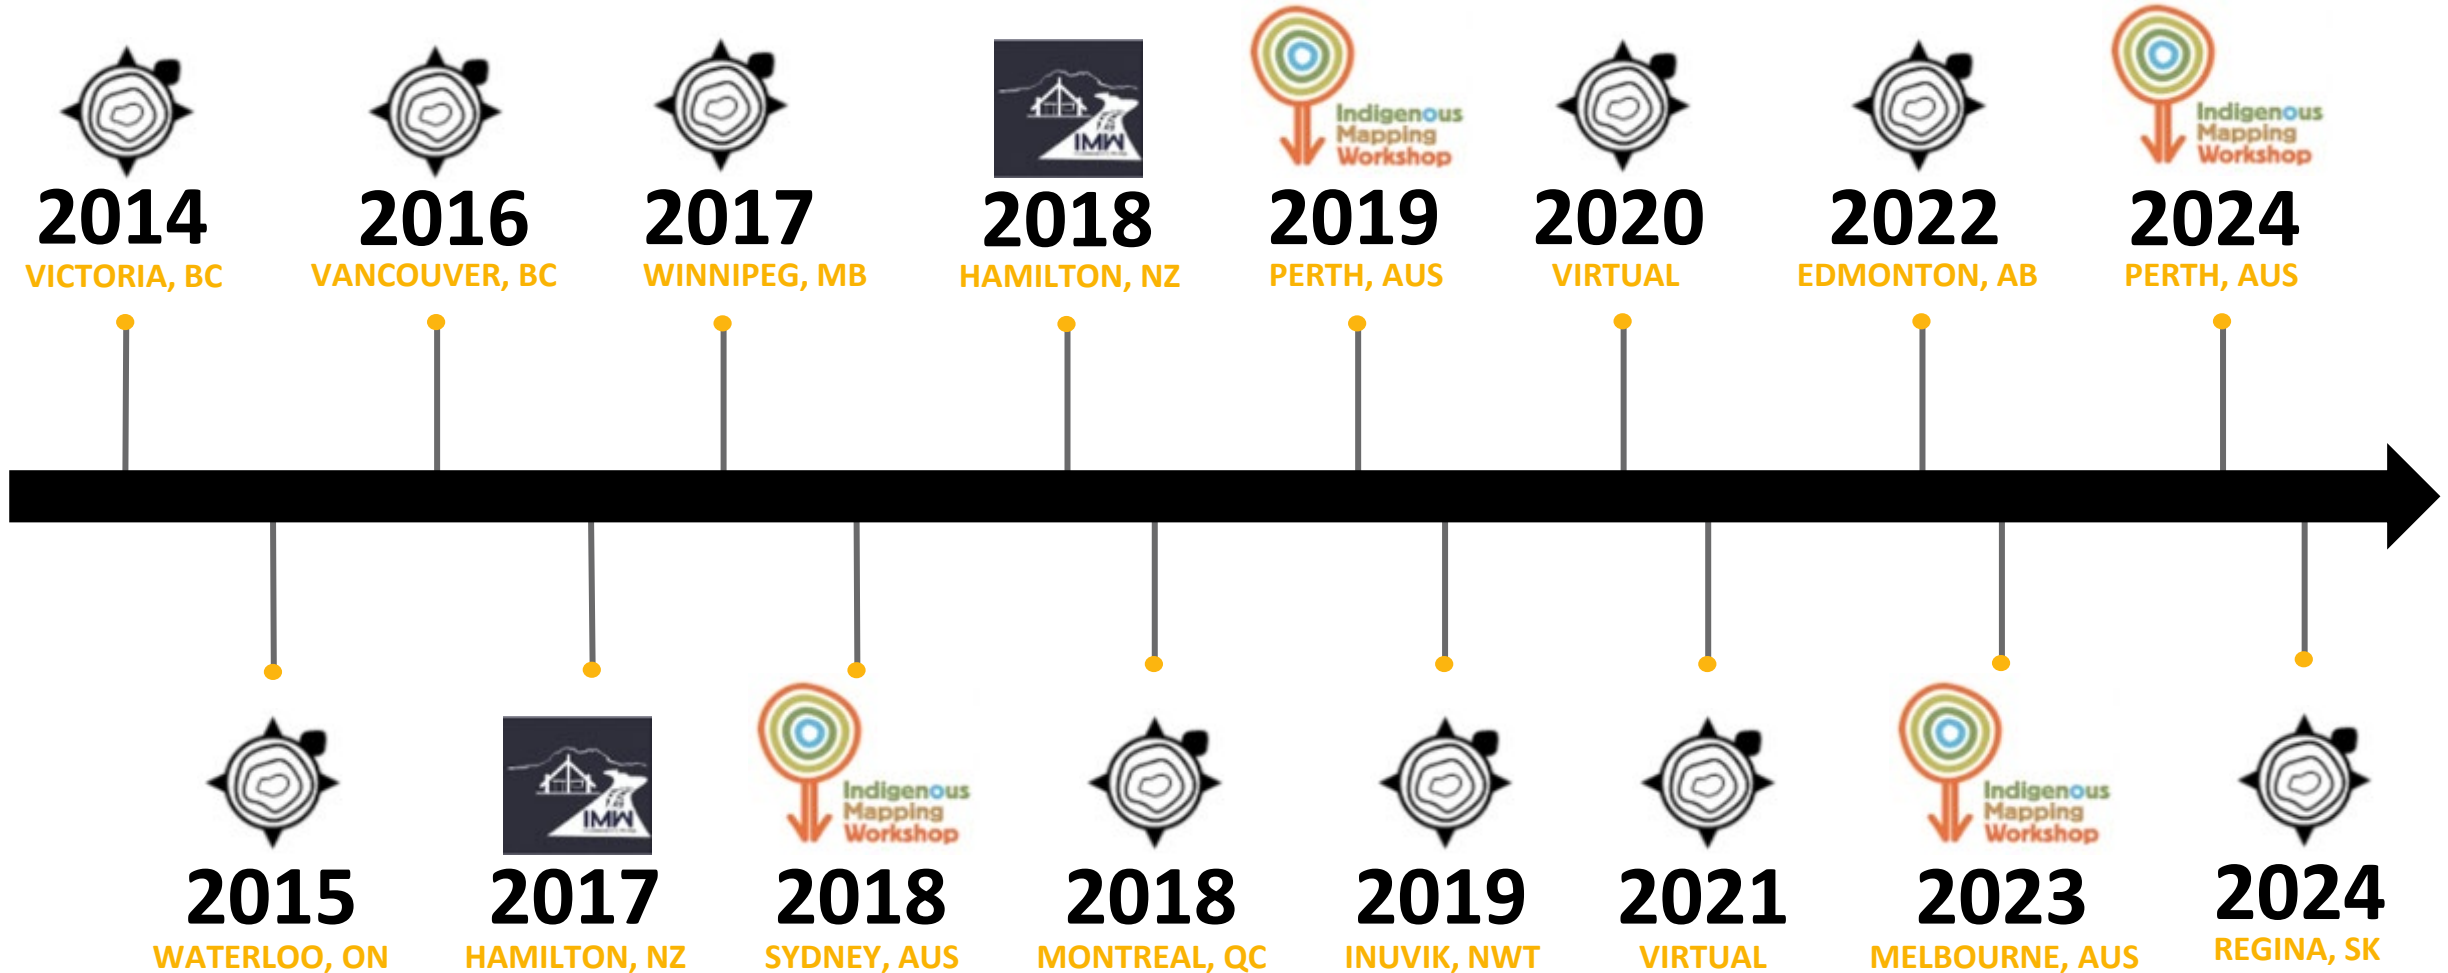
IMW

Indigenous Mapping Workshop

Indigenous Mapping Workshop

2014
VICTORIA, BC

2016
VANCOUVER, BC

2017
WINNIPEG, MB

2018
HAMILTON, NZ

2019
PERTH, AUS

2020
VIRTUAL

2022
EDMONTON, AB

2024
PERTH, AUS

IMW

Indigenous Mapping Workshop

Indigenous Mapping Workshop

2015
WATERLOO, ON

2017
HAMILTON, NZ

2018
SYDNEY, AUS

2018
MONTREAL, QC

2019
INUVIK, NWT

2021
VIRTUAL

2023
MELBOURNE, AUS

2024
REGINA, SK